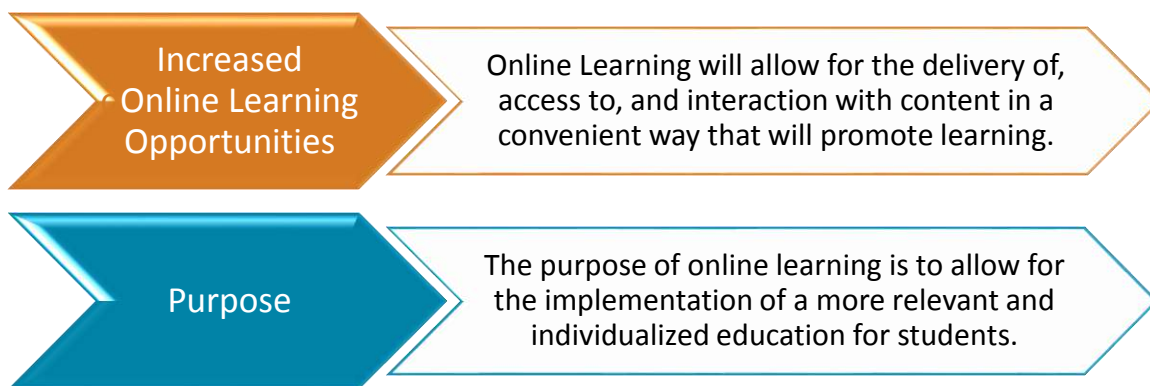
Increased Online Learning Opportunities

Online Learning will allow for the delivery of, access to, and interaction with content in a convenient way that will promote learning.

Purpose

The purpose of online learning is to allow for the implementation of a more relevant and individualized education for students.